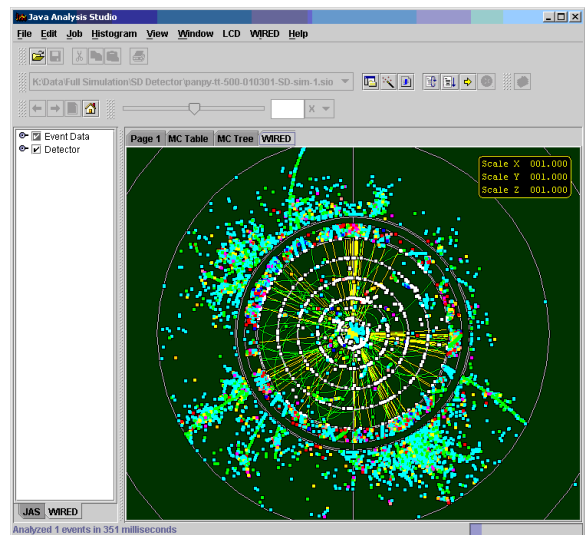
Java Analysis Studio

File Edit Job Histogram View Window LCD WIRED Help

K:\Data\Full Simulation\SD Detector\panpy-tt-500-010301-SD-sim-1.sio

x

Event Data
Detector

Page 1 MC Table MC Tree WIRED

Scale X 001.000
Scale Y 001.000
Scale Z 001.000

JAS WIRED

Analyzed 1 events in 351 milliseconds